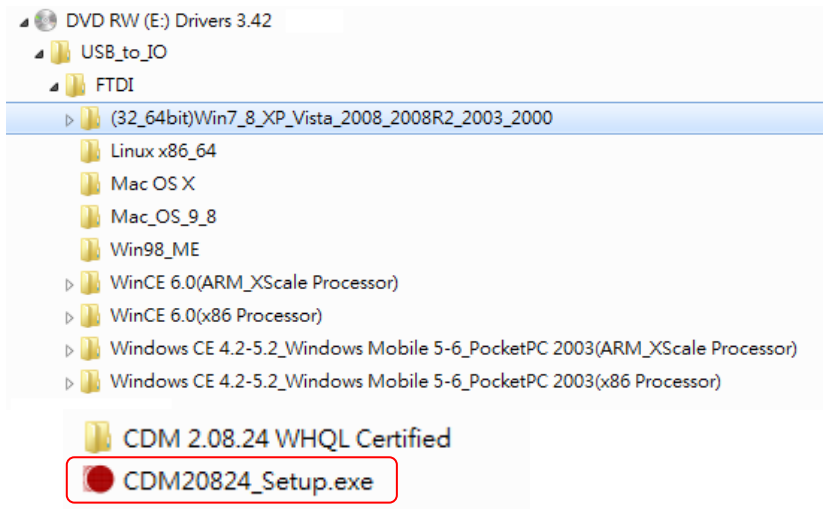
DVD RW (E:) Drivers 3.42
USB_to_IO
FTDI
(32_64bit)Win7_8_XP_Vista_2008_2008R2_2003_2000
Linux x86_64
Mac OS X
Mac_OS_9_8
Win98_ME
WinCE 6.0(ARM_XScale Processor)
WinCE 6.0(x86 Processor)
Windows CE 4.2-5.2_Windows Mobile 5-6_PocketPC 2003(ARM_XScale Processor)
Windows CE 4.2-5.2_Windows Mobile 5-6_PocketPC 2003(x86 Processor)

CDM 2.08.24 WHQL Certified
CDM20824_Setup.exe